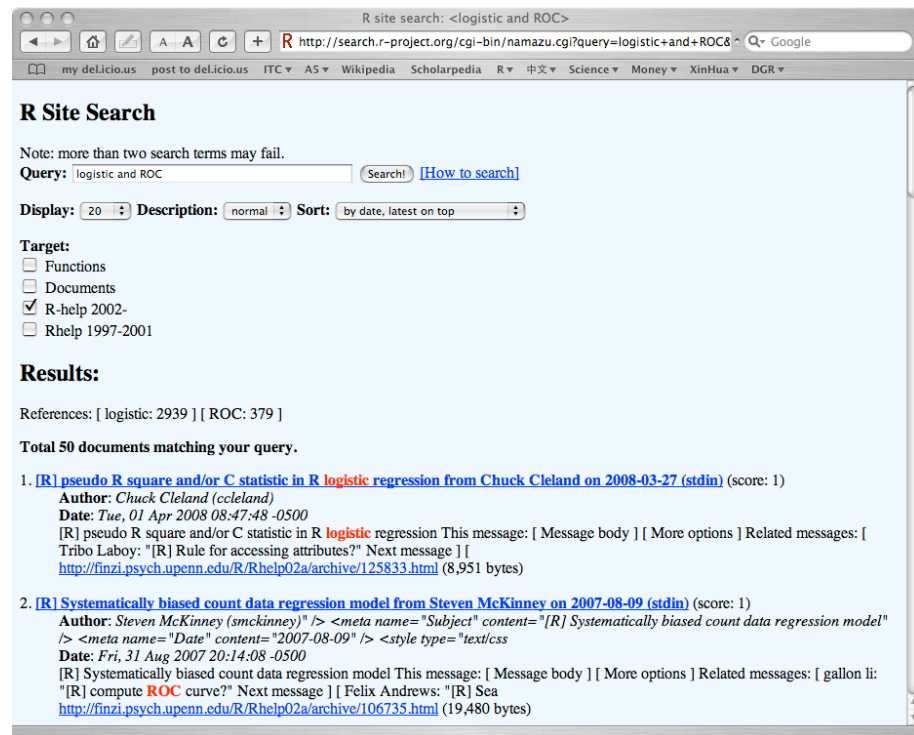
R site search: <logistic and ROC>

A A C + R http://search.r-project.org/cgi-bin/namazu.cgi?query=logistic+and+ROC& Google

my del.icio.us post to del.icio.us ITC ▾ A5 ▾ Wikipedia Scholarpedia R ▾ 中文 ▾ Science ▾ Money ▾ XinHua ▾ DGR ▾

R Site Search

Note: more than two search terms may fail.
Query: logistic and ROC Search! [How to search]

Display: 20 Description: normal Sort: by date, latest on top

Target:
Functions
Documents
R-help 2002-
Rhelp 1997-2001

Results:

References: [ logistic: 2939 ] [ ROC: 379 ]

Total 50 documents matching your query.

1. [R] pseudo R square and/or C statistic in R logistic regression from Chuck Cleland on 2008-03-27 (stdin) (score: 1)
Author: Chuck Cleland (ccleland)
Date: Tue, 01 Apr 2008 08:47:48 -0500
[R] pseudo R square and/or C statistic in R logistic regression This message: [ Message body ] [ More options ] Related messages: [ Tribo Laboy: "[R] Rule for accessing attributes?" Next message ] [
http://finzi.psych.upenn.edu/R/Rhelp02a/archive/125833.html (8,951 bytes)

2. [R] Systematically biased count data regression model from Steven McKinney on 2007-08-09 (stdin) (score: 1)
Author: Steven McKinney (smckinney)" /> <meta name="Subject" content="[R] Systematically biased count data regression model" /> <meta name="Date" content="2007-08-09" /> <style type="text/css
Date: Fri, 31 Aug 2007 20:14:08 -0500
[R] Systematically biased count data regression model This message: [ Message body ] [ More options ] Related messages: [ gallon li: "[R] compute ROC curve?" Next message ] [ Felix Andrews: "[R] Sea
http://finzi.psych.upenn.edu/R/Rhelp02a/archive/106735.html (19,480 bytes)